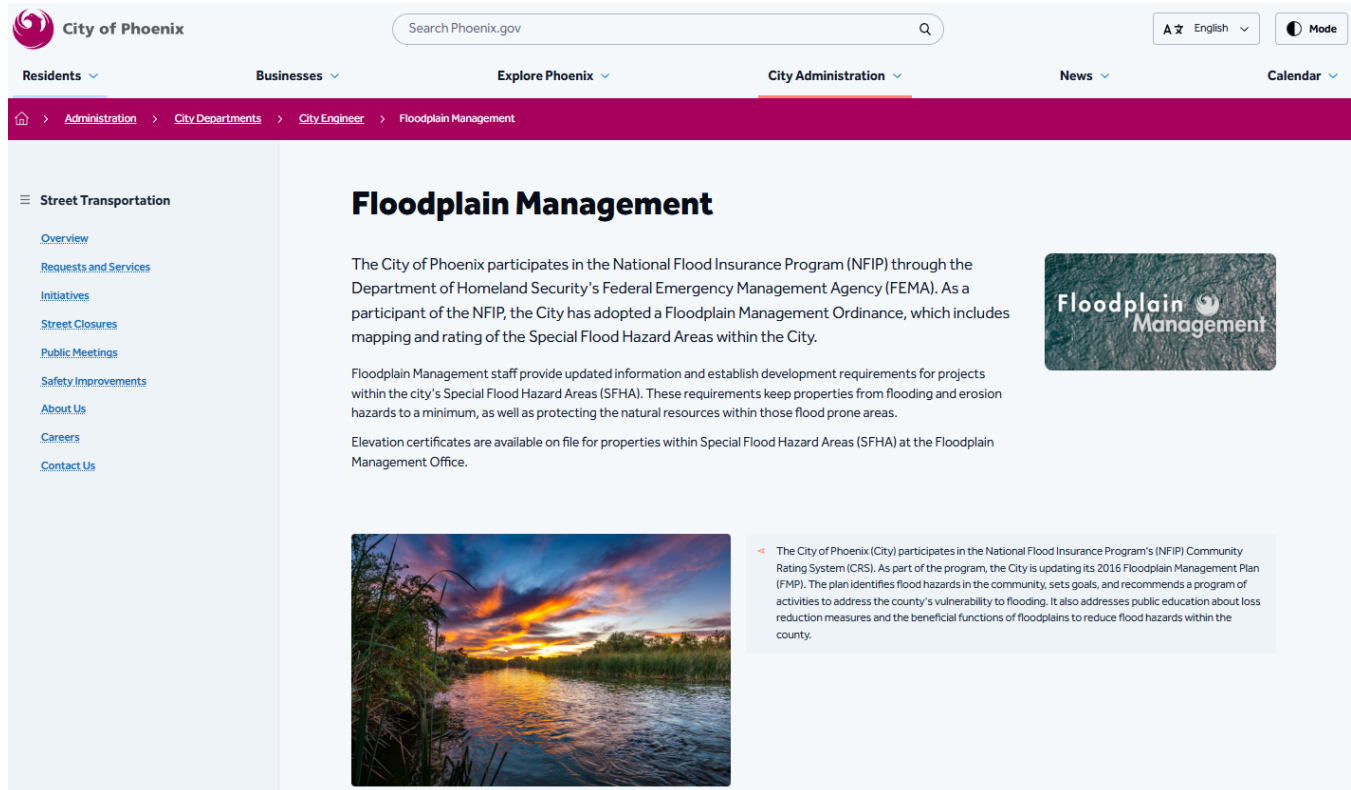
City of Phoenix

Search Phoenix.gov

English

Mode

Residents

Businesses

Explore Phoenix

City Administration

News

Calendar

> Administration > City Departments > City Engineer > Floodplain Management

Street Transportation

Overview

Requests and Services

Initiatives

Street Closures

Public Meetings

Safety Improvements

About Us

Careers

Contact Us

Floodplain Management

The City of Phoenix participates in the National Flood Insurance Program (NFIP) through the Department of Homeland Security's Federal Emergency Management Agency (FEMA). As a participant of the NFIP, the City has adopted a Floodplain Management Ordinance, which includes mapping and rating of the Special Flood Hazard Areas within the City.

Floodplain Management

Floodplain Management staff provide updated information and establish development requirements for projects within the city's Special Flood Hazard Areas (SFHA). These requirements keep properties from flooding and erosion hazards to a minimum, as well as protecting the natural resources within those flood prone areas.

Elevation certificates are available on file for properties within Special Flood Hazard Areas (SFHA) at the Floodplain Management Office.

The City of Phoenix (City) participates in the National Flood Insurance Program's (NFIP) Community Rating System (CRS). As part of the program, the City is updating its 2016 Floodplain Management Plan (FMP). The plan identifies flood hazards in the community, sets goals, and recommends a program of activities to address the county's vulnerability to flooding. It also addresses public education about loss reduction measures and the beneficial functions of floodplains to reduce flood hazards within the county.